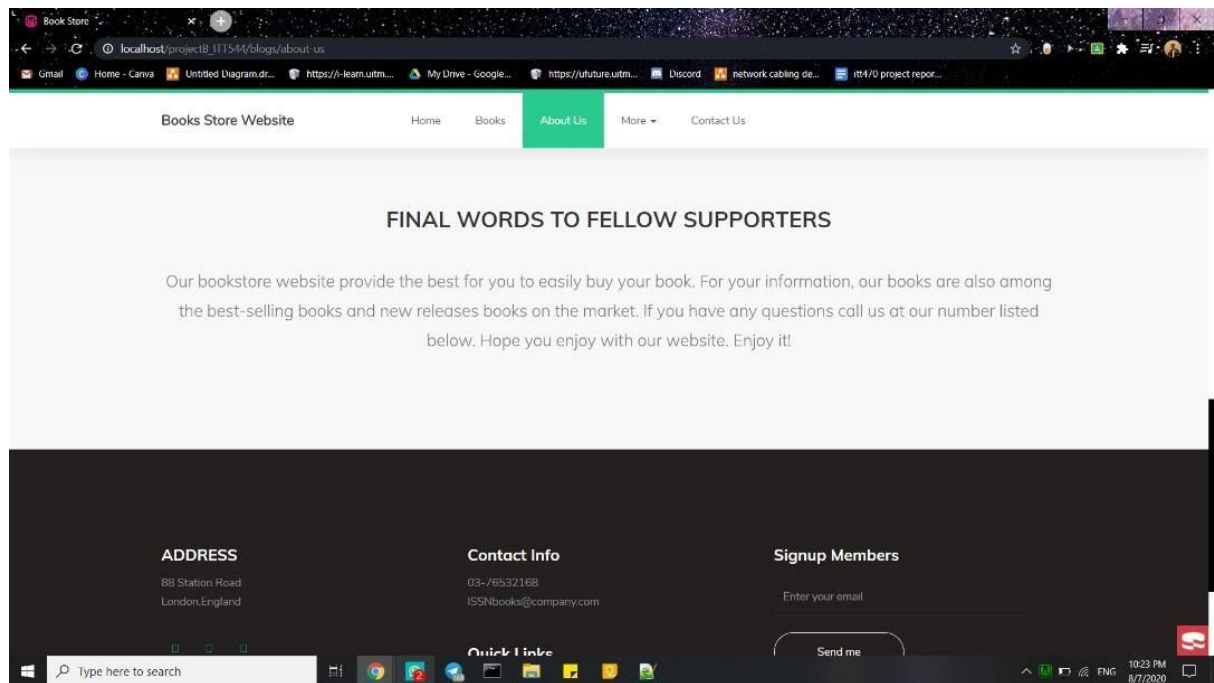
Book Store

localhost/projectB_ITT544/blogs/about-us

Gmail | Home - Canva | Untitled Diagram.dr... | https://i-learn.uitm... | My Drive - Google... | https://ufuture.uitm... | Discord | network cabling de... | itt470 project repor...

Books Store Website

Home | Books | About Us | More | Contact Us

FINAL WORDS TO FELLOW SUPPORTERS

Our bookstore website provide the best for you to easily buy your book. For your information, our books are also among the best-selling books and new releases books on the market. If you have any questions call us at our number listed below. Hope you enjoy with our website. Enjoy it!

ADDRESS

88 Station Road
London,England

Contact Info

03-76532168
ISSNbooks@company.com

Quick Links

Signup Members

Enter your email

Send me

Type here to search

ENG 10:23 PM 8/7/2020